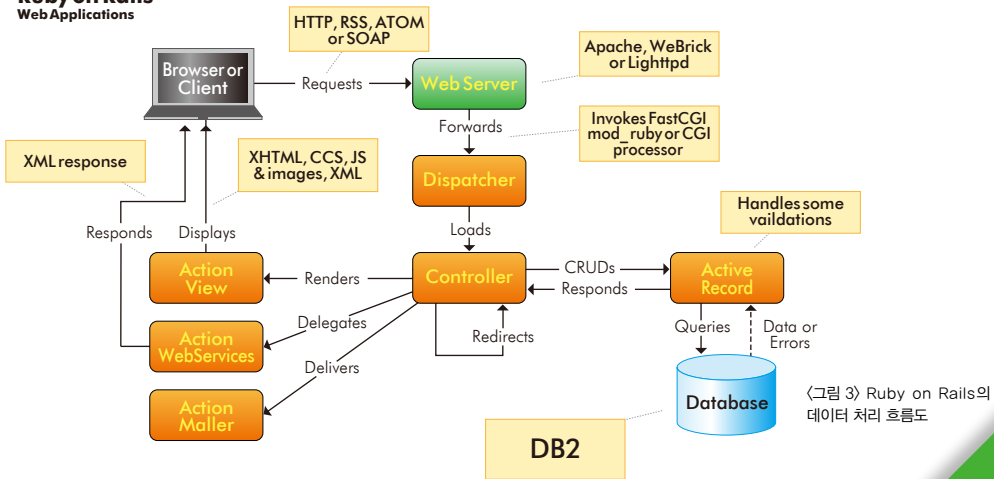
Ruby on Rails
Web Applications

HTTP, RSS, ATOM or SOAP

Apache, WeBrick or Lighttpd

Browser or Client

Requests

Web Server

Forwards

Invokes FastCGI mod_ruby or CGI processor

XML response

XHTML, CCS, JS & images, XML

Dispatcher

Handles some vaildations

Loads

Responds

Displays

Action View

Renders

Controller

CRUDs

Responds

Active Record

Action WebServices

Delegates

Redirects

Queries

Data or Errors

Delivers

Action Maller

Database

〈그림 3〉 Ruby on Rails의 데이터 처리 흐름도

DB2